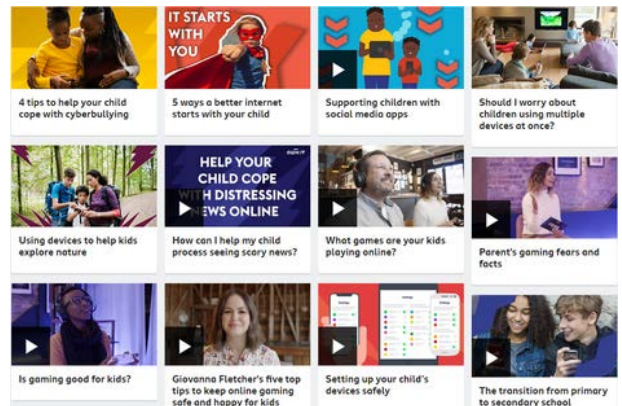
IT STARTS WITH YOU

4 tips to help your child cope with cyberbullying

5 ways a better internet starts with your child

Supporting children with social media apps

Should I worry about children using multiple devices at once?

HELP YOUR CHILD COPE WITH DISTRESSING NEWS ONLINE

Using devices to help kids explore nature

How can I help my child process seeing scary news?

What games are your kids playing online?

Parent's gaming fears and facts

Is gaming good for kids?

Giovanna Fletcher's five top tips to keep online gaming safe and happy for kids

Setting up your child's devices safely

The transition from primary to secondary school